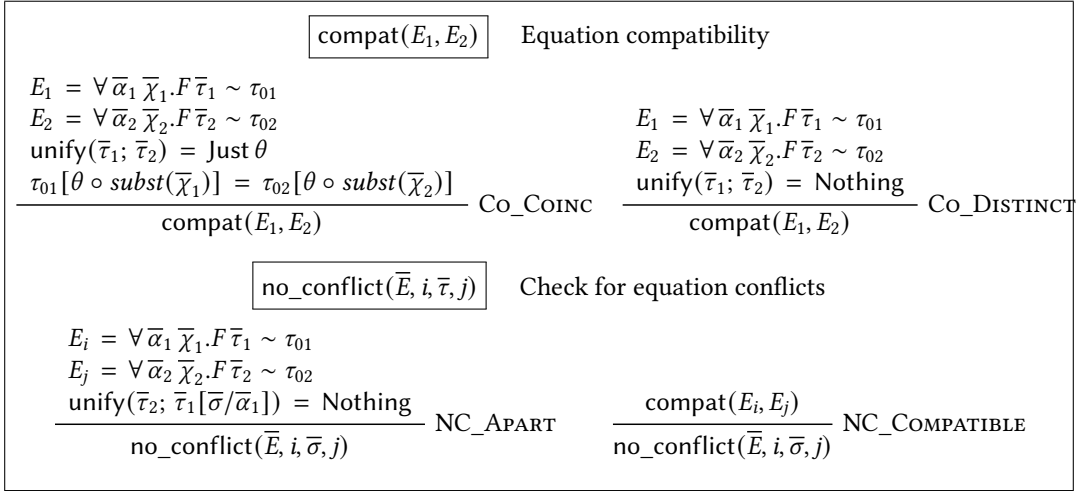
$\boxed{\mathsf{compat}(E_1, E_2)}$ Equation compatibility

$$\frac{\begin{array}{l} E_1 = \forall\,\overline{\alpha}_1\,\overline{\chi}_1.F\,\overline{\tau}_1 \sim \tau_{01} \\ E_2 = \forall\,\overline{\alpha}_2\,\overline{\chi}_2.F\,\overline{\tau}_2 \sim \tau_{02} \\ \mathsf{unify}(\overline{\tau}_1;\,\overline{\tau}_2) = \mathsf{Just}\,\theta \\ \tau_{01}[\theta \circ \mathit{subst}(\overline{\chi}_1)] = \tau_{02}[\theta \circ \mathit{subst}(\overline{\chi}_2)] \end{array}}{\mathsf{compat}(E_1, E_2)}$$ Co_Coinc

$$\frac{\begin{array}{l} E_1 = \forall\,\overline{\alpha}_1\,\overline{\chi}_1.F\,\overline{\tau}_1 \sim \tau_{01} \\ E_2 = \forall\,\overline{\alpha}_2\,\overline{\chi}_2.F\,\overline{\tau}_2 \sim \tau_{02} \\ \mathsf{unify}(\overline{\tau}_1;\,\overline{\tau}_2) = \mathsf{Nothing} \end{array}}{\mathsf{compat}(E_1, E_2)}$$ Co_Distinct

$\boxed{\mathsf{no\_conflict}(\overline{E}, i, \overline{\tau}, j)}$ Check for equation conflicts

$$\frac{\begin{array}{l} E_i = \forall\,\overline{\alpha}_1\,\overline{\chi}_1.F\,\overline{\tau}_1 \sim \tau_{01} \\ E_j = \forall\,\overline{\alpha}_2\,\overline{\chi}_2.F\,\overline{\tau}_2 \sim \tau_{02} \\ \mathsf{unify}(\overline{\tau}_2;\,\overline{\tau}_1[\overline{\sigma}/\overline{\alpha}_1]) = \mathsf{Nothing} \end{array}}{\mathsf{no\_conflict}(\overline{E}, i, \overline{\sigma}, j)}$$ NC_Apart

$$\frac{\mathsf{compat}(E_i, E_j)}{\mathsf{no\_conflict}(\overline{E}, i, \overline{\sigma}, j)}$$ NC_Compatible